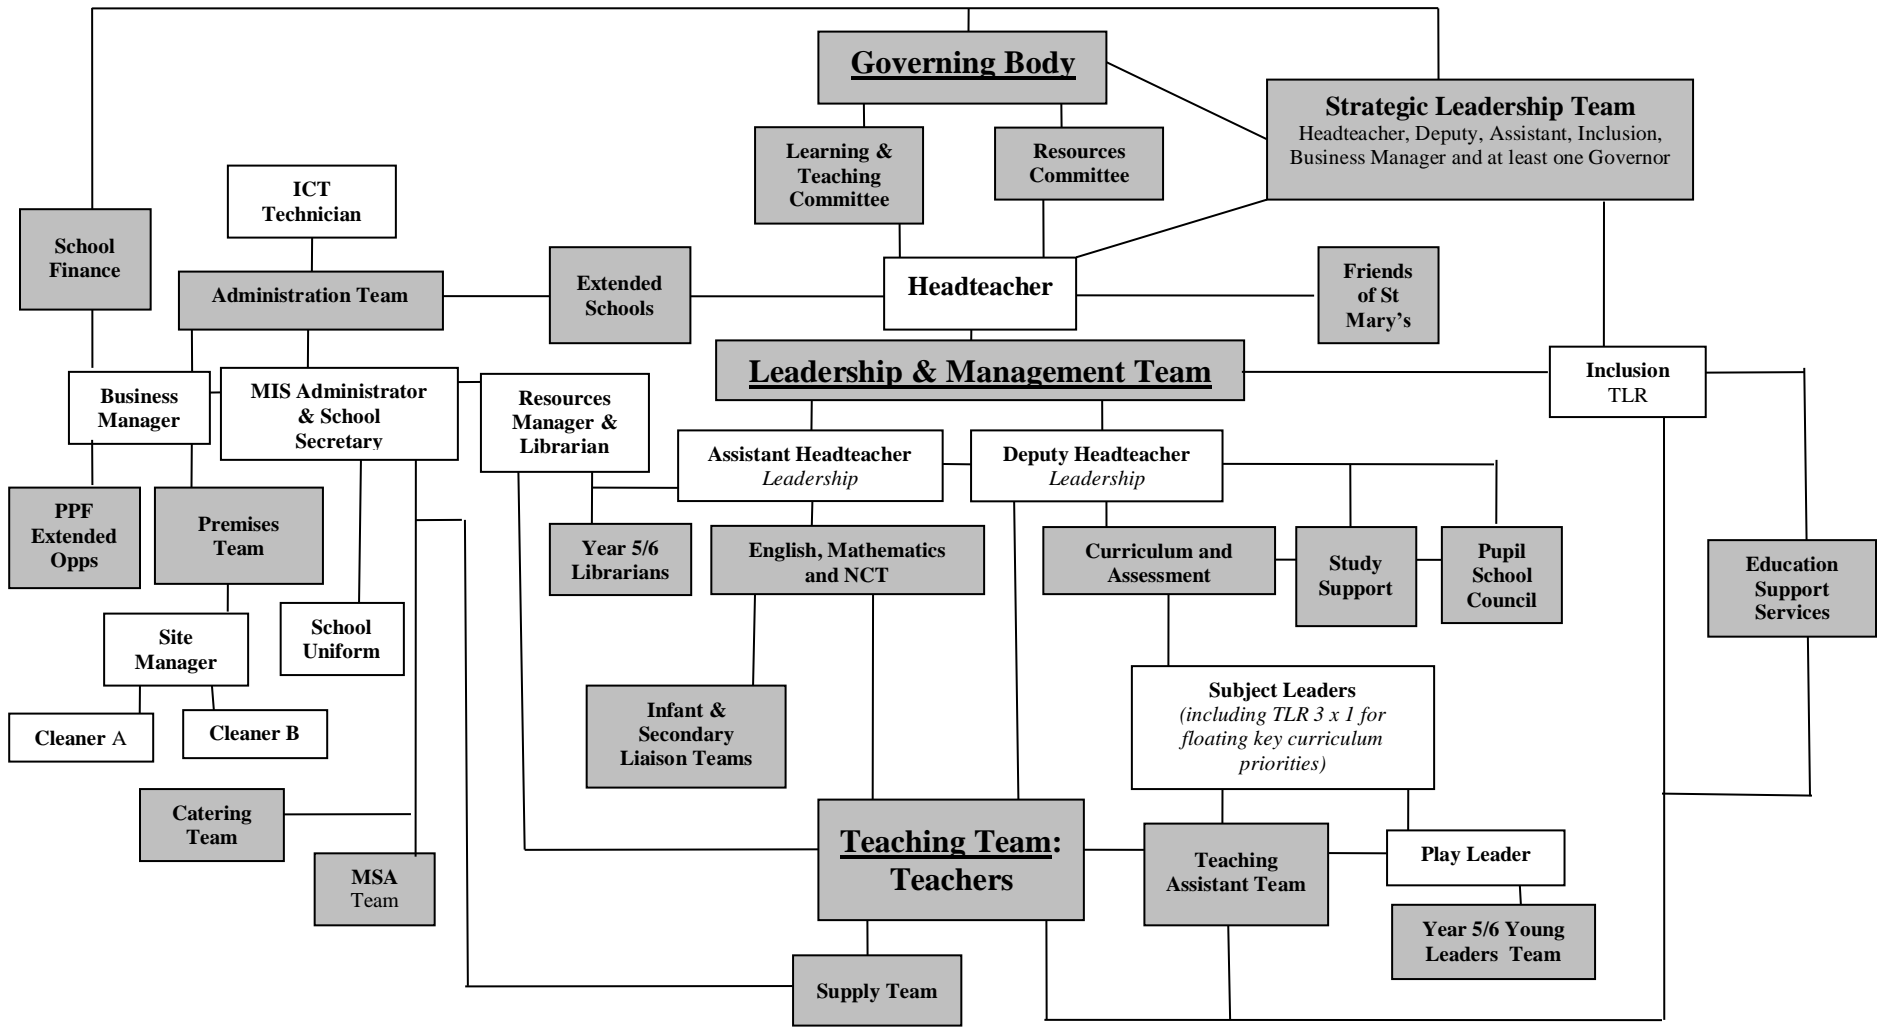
Governing Body

Strategic Leadership Team
Headteacher, Deputy, Assistant, Inclusion, Business Manager and at least one Governor

Learning & Teaching Committee

Resources Committee

ICT Technician

School Finance

Administration Team

Extended Schools

Headteacher

Friends of St Mary's

Leadership & Management Team

Inclusion TLR

Business Manager

MIS Administrator & School Secretary

Resources Manager & Librarian

Assistant Headteacher *Leadership*

Deputy Headteacher *Leadership*

PPF Extended Opps

Premises Team

Year 5/6 Librarians

English, Mathematics and NCT

Curriculum and Assessment

Study Support

Pupil School Council

Education Support Services

Site Manager

School Uniform

Cleaner A

Cleaner B

Infant & Secondary Liaison Teams

Subject Leaders
*(including TLR 3 x 1 for floating key curriculum priorities)*

Catering Team

MSA Team

Teaching Team: Teachers

Teaching Assistant Team

Play Leader

Year 5/6 Young Leaders Team

Supply Team